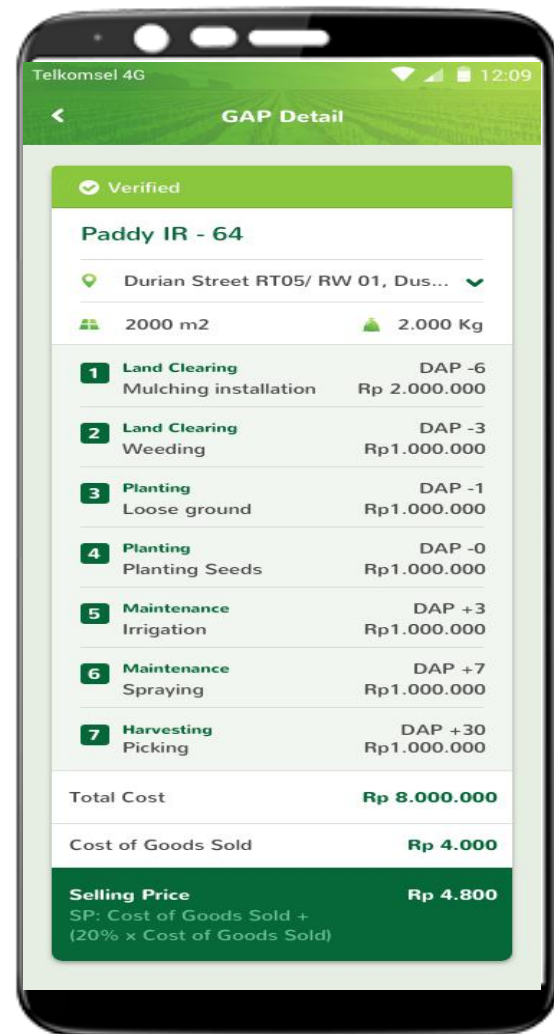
Telkomsel 4G 12:09

GAP Detail

Verified

Paddy IR - 64

Durian Street RT05/ RW 01, Dus...

2000 m2 2.000 Kg

1 Land Clearing
Mulching installation
DAP -6
Rp 2.000.000

2 Land Clearing
Weeding
DAP -3
Rp1.000.000

3 Planting
Loose ground
DAP -1
Rp1.000.000

4 Planting
Planting Seeds
DAP -0
Rp1.000.000

5 Maintenance
Irrigation
DAP +3
Rp1.000.000

6 Maintenance
Spraying
DAP +7
Rp1.000.000

7 Harvesting
Picking
DAP +30
Rp1.000.000

Total Cost Rp 8.000.000

Cost of Goods Sold Rp 4.000

Selling Price Rp 4.800
SP: Cost of Goods Sold + (20% x Cost of Goods Sold)